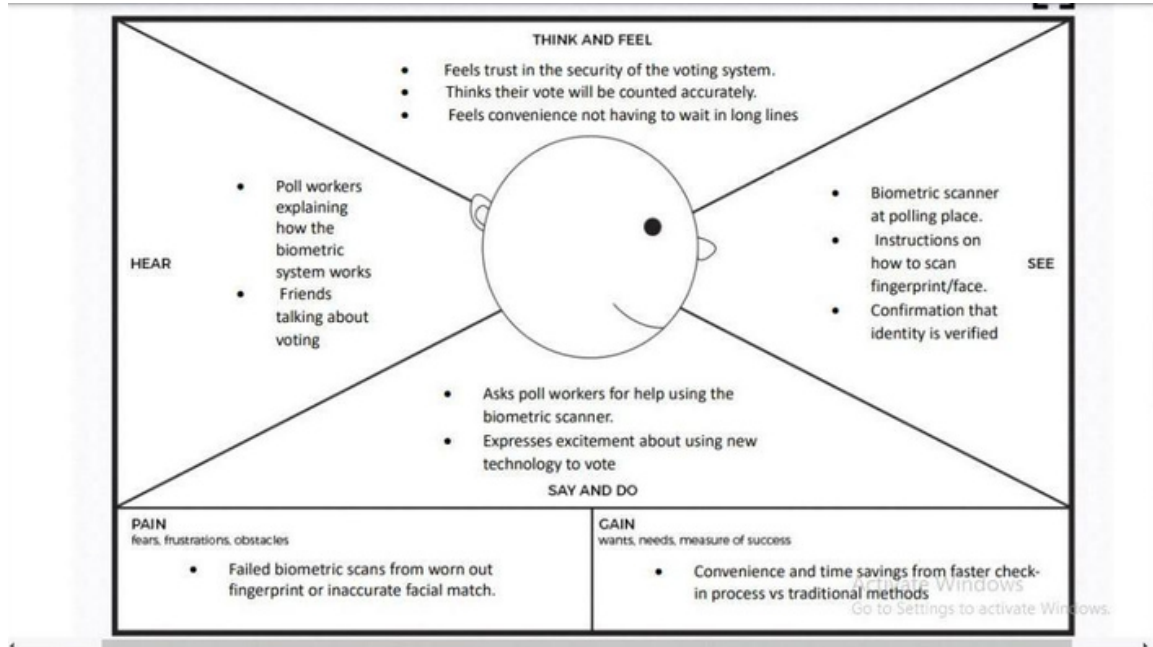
THINK AND FEEL

- Feels trust in the security of the voting system.
- Thinks their vote will be counted accurately.
- Feels convenience not having to wait in long lines

HEAR

- Poll workers explaining how the biometric system works
- Friends talking about voting

SEE

- Biometric scanner at polling place.
- Instructions on how to scan fingerprint/face.
- Confirmation that identity is verified

- Asks poll workers for help using the biometric scanner.
- Expresses excitement about using new technology to vote

SAY AND DO

PAIN
fears, frustrations, obstacles

- Failed biometric scans from worn out fingerprint or inaccurate facial match.

GAIN
wants, needs, measure of success

- Convenience and time savings from faster check-in process vs traditional methods

Activate Windows
Go to Settings to activate Windows.